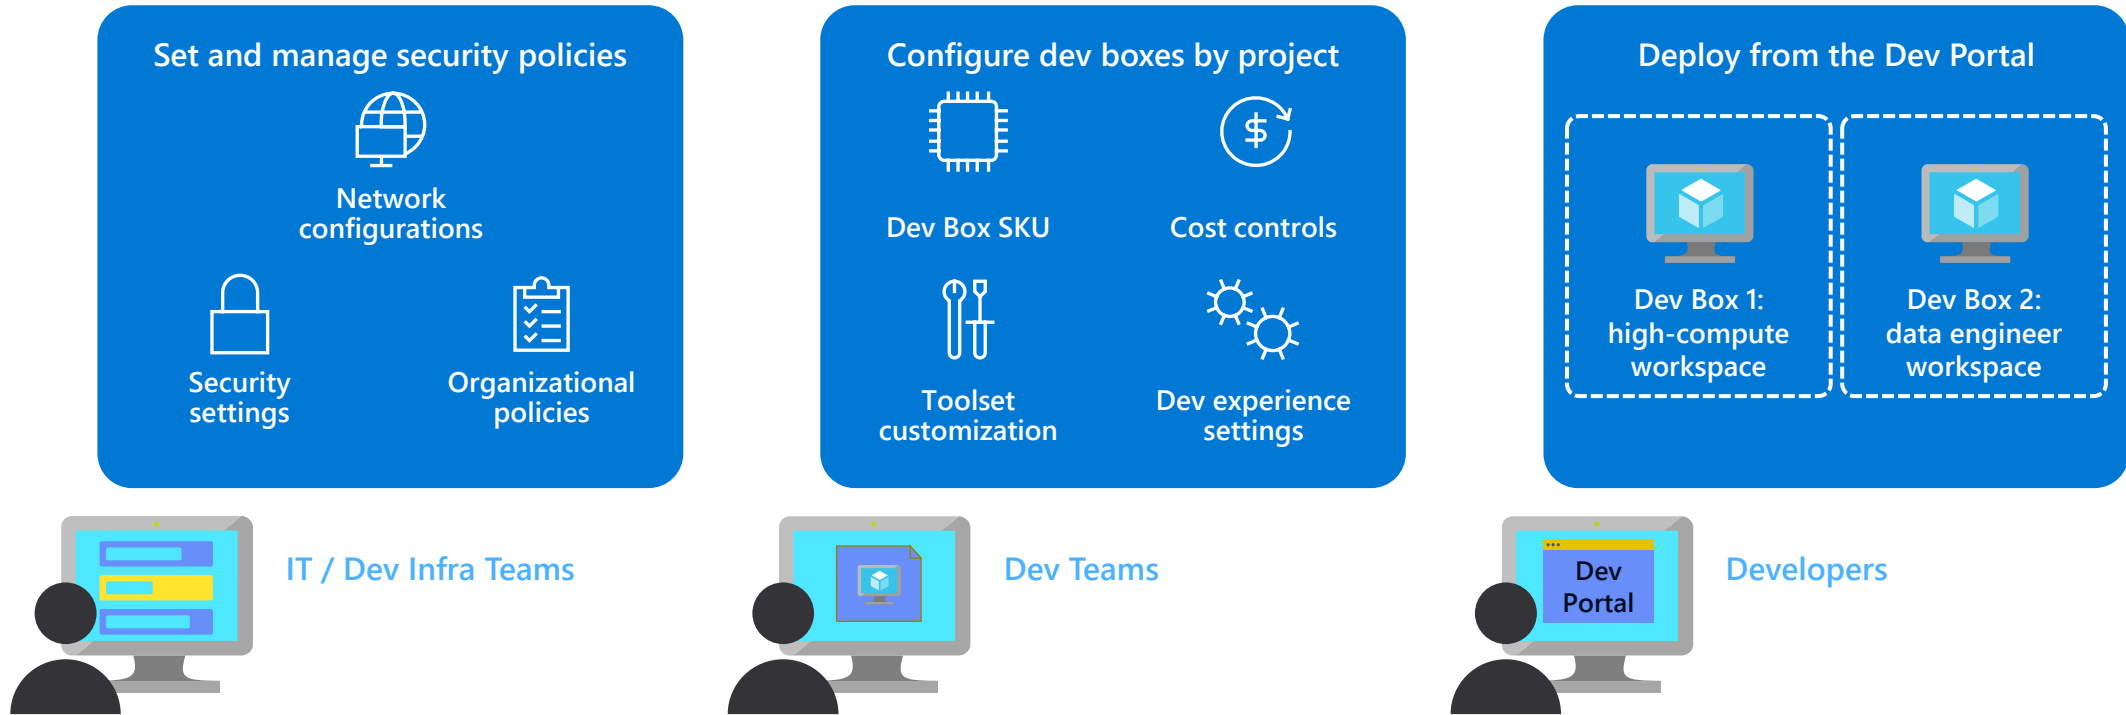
Set and manage security policies

Network configurations

Security settings

Organizational policies

Configure dev boxes by project

Dev Box SKU

Cost controls

Toolset customization

Dev experience settings

Deploy from the Dev Portal

Dev Box 1: high-compute workspace

Dev Box 2: data engineer workspace

IT / Dev Infra Teams

Dev Teams

Dev Portal

Developers